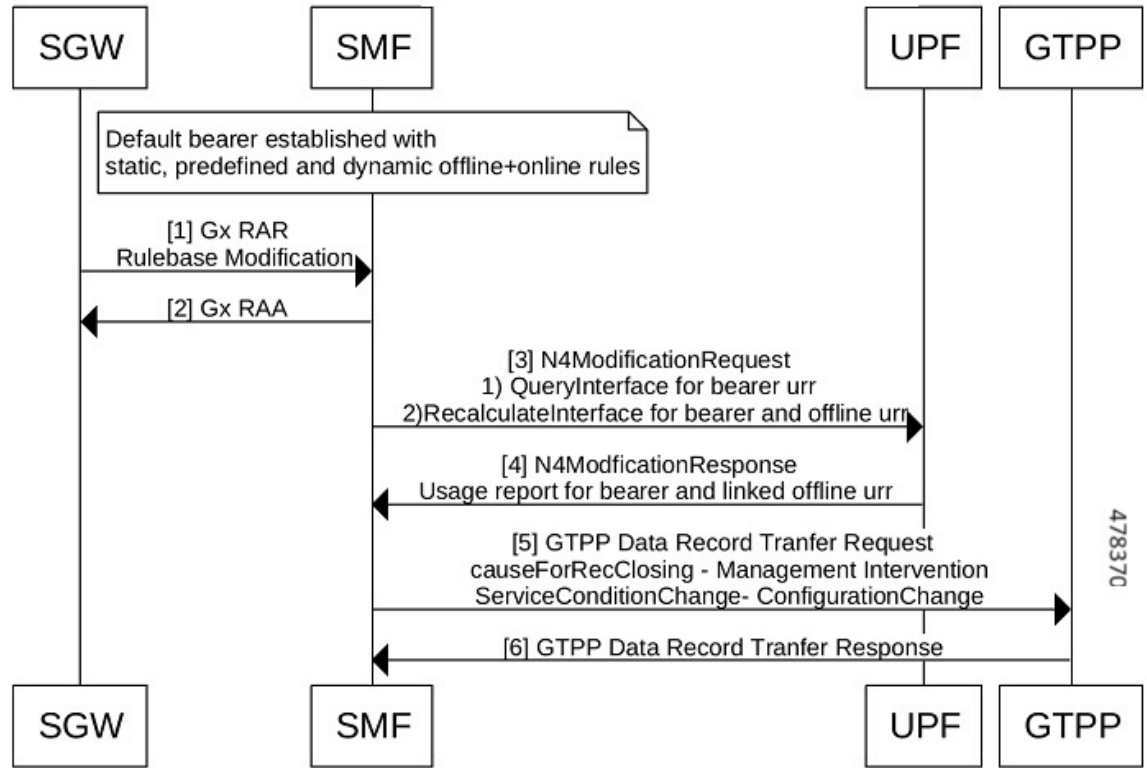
SGW
SMF
UPF
GTPP

Default bearer established with static, predefined and dynamic offline+online rules

[1] Gx RAR
Rulebase Modification

[2] Gx RAA

[3] N4ModificationRequest
1) QueryInterface for bearer urr
2)RecalculateInterface for bearer and offline urr

[4] N4ModficationResponse
Usage report for bearer and linked offline urr

[5] GTPP Data Record Tranfer Request
causeForRecClosing - Management Intervention
ServiceConditionChange- ConfigurationChange

[6] GTPP Data Record Tranfer Response

478370

SGW
SMF
UPF
GTPP